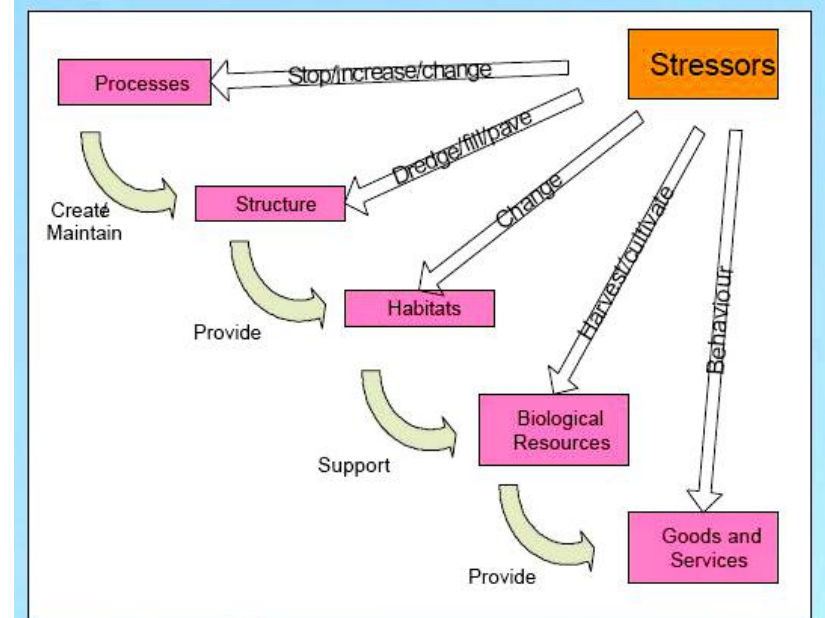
Stressors

Processes

Stop/increase/change

Dredge/fill/pave

Change

Harvest/cultivate

Behaviour

Create
Maintain

Structure

Provide

Habitats

Support

Biological Resources

Provide

Goods and Services